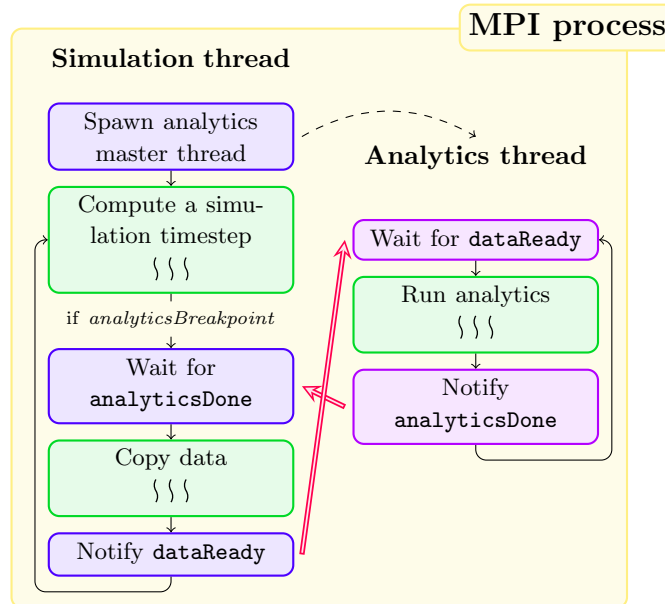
MPI process

Simulation thread

Spawn analytics master thread

Analytics thread

Compute a simulation timestep
⌇⌇⌇

Wait for dataReady

Run analytics
⌇⌇⌇

if *analyticsBreakpoint*

Wait for analyticsDone

Notify analyticsDone

Copy data
⌇⌇⌇

Notify dataReady